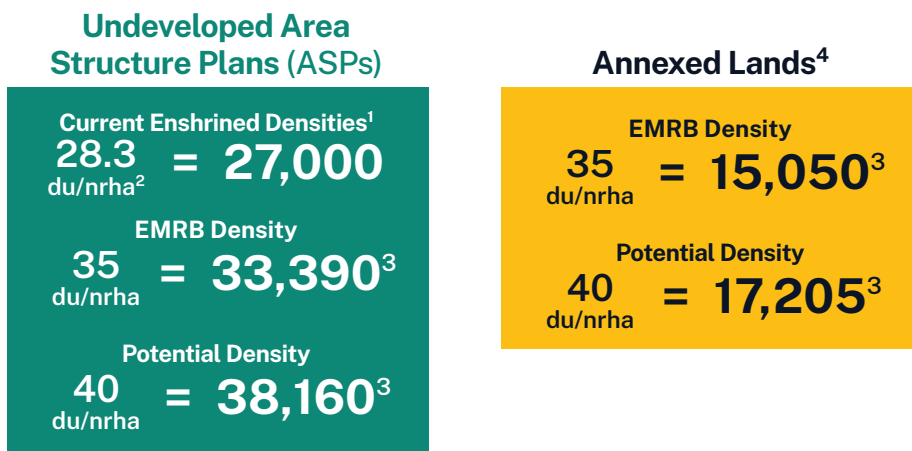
Undeveloped Area Structure Plans (ASPs)

Current Enshrined Densities$^1$
28.3 du/nrha$^2$ = 27,000

EMRB Density
35 du/nrha = 33,390$^3$

Potential Density
40 du/nrha = 38,160$^3$

Annexed Lands$^4$

EMRB Density
35 du/nrha = 15,050$^3$

Potential Density
40 du/nrha = 17,205$^3$